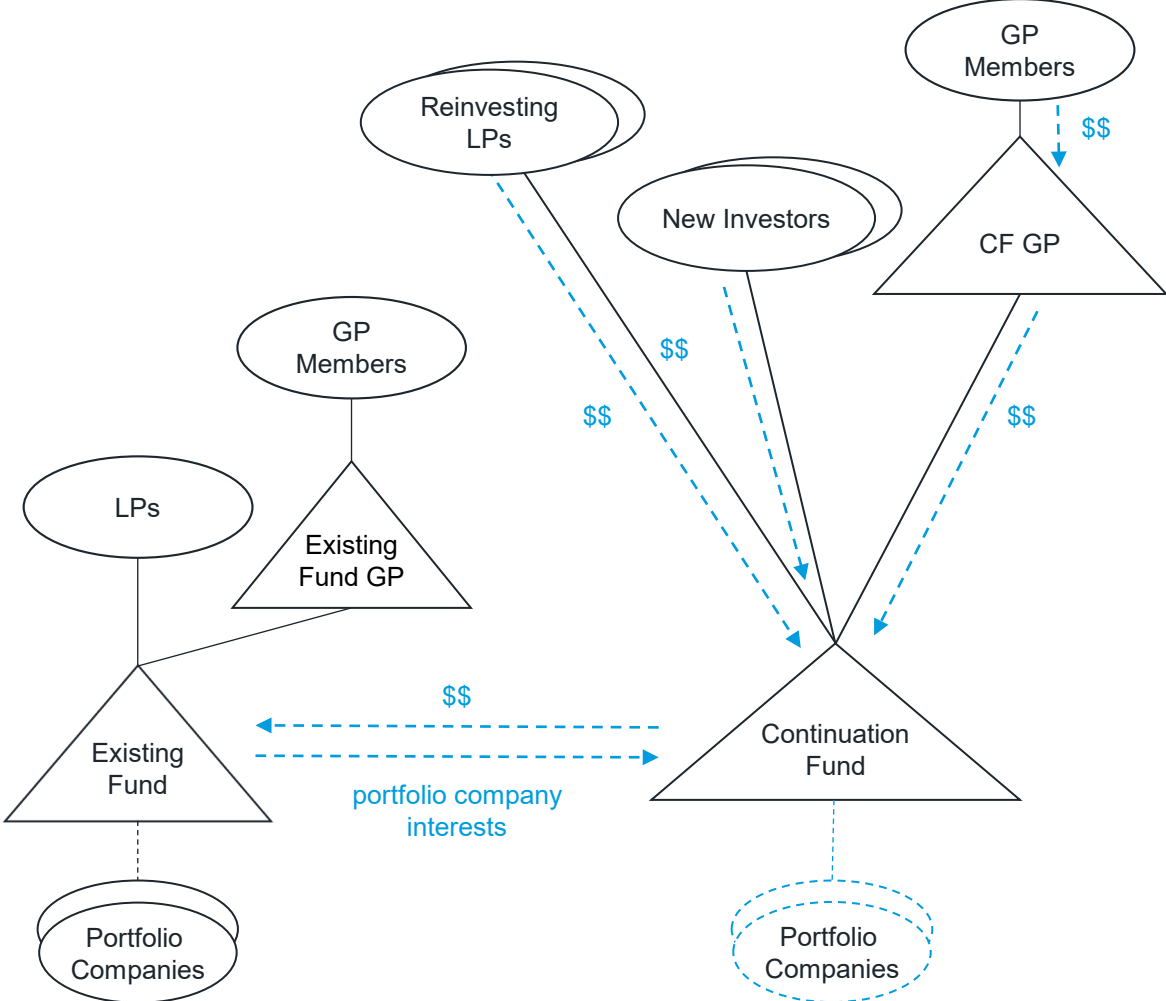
GP Members

$$

Reinvesting LPs

New Investors

CF GP

$$

$$

$$

GP Members

LPs

Existing Fund GP

$$

Existing Fund

Continuation Fund

portfolio company interests

Portfolio Companies

Portfolio Companies